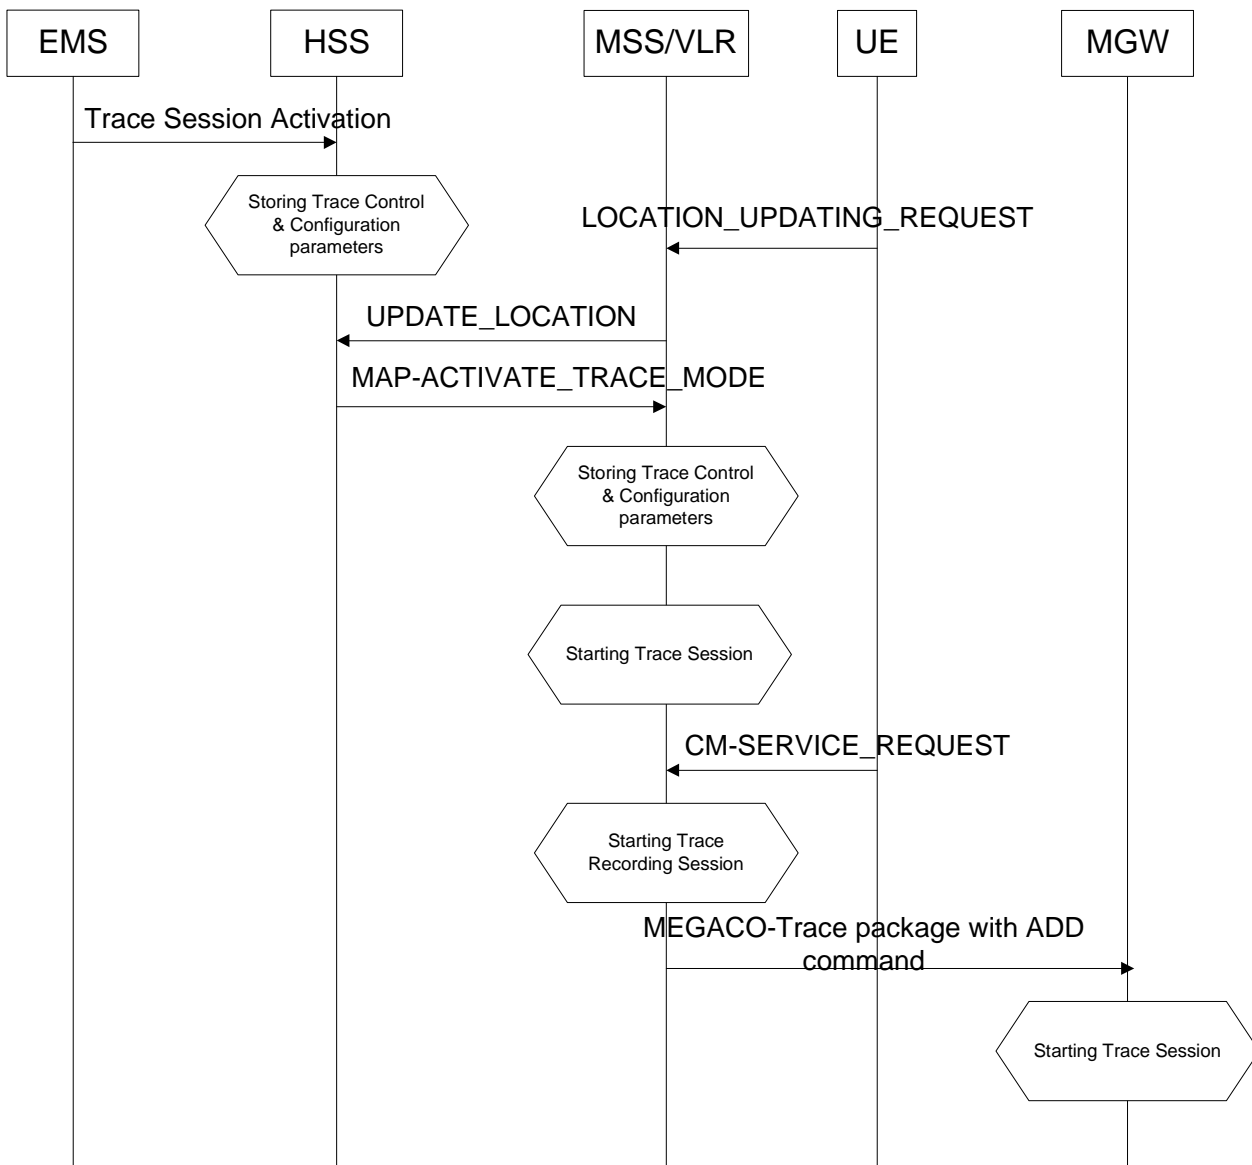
EMS

HSS

MSS/VLR

UE

MGW

Trace Session Activation

Storing Trace Control & Configuration parameters

LOCATION_UPDATING_REQUEST

UPDATE_LOCATION

MAP-ACTIVATE_TRACE_MODE

Storing Trace Control & Configuration parameters

Starting Trace Session

CM-SERVICE_REQUEST

Starting Trace Recording Session

MEGACO-Trace package with ADD command

Starting Trace Session